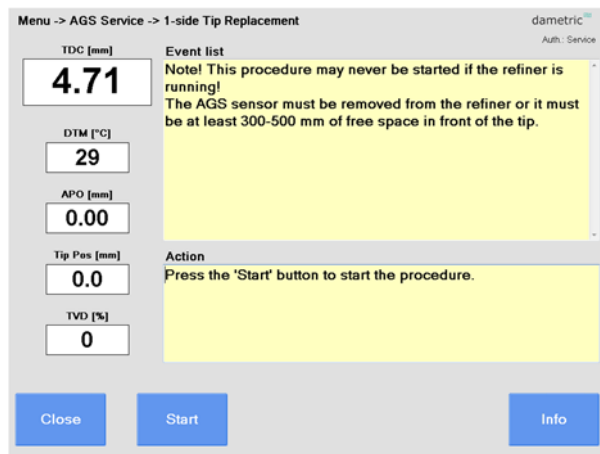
Menu -> AGS Service -> 1-side Tip Replacement

dametric
Auth.: Service

TDC [mm]
4.71

DTM [°C]
29

APO [mm]
0.00

Tip Pos [mm]
0.0

TVD [%]
0

Event list
Note! This procedure may never be started if the refiner is running!
The AGS sensor must be removed from the refiner or it must be at least 300-500 mm of free space in front of the tip.

Action
Press the 'Start' button to start the procedure.

Close
Start
Info